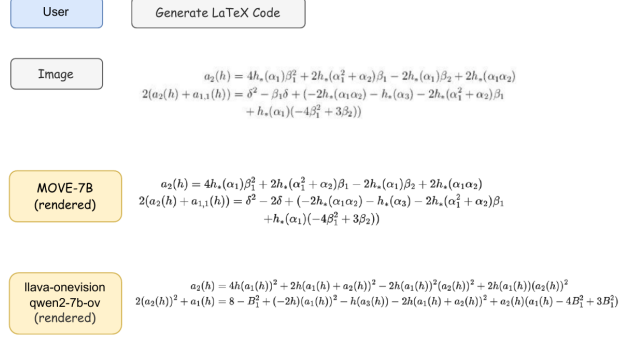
User

Generate LaTeX Code

Image

$a_2(h) = 4h_*(\alpha_1)\beta_1^2 + 2h_*(\alpha_1^2 + \alpha_2)\beta_1 - 2h_*(\alpha_1)\beta_2 + 2h_*(\alpha_1\alpha_2)$
$2(a_2(h) + a_{1,1}(h)) = \delta^2 - \beta_1\delta + (-2h_*(\alpha_1\alpha_2) - h_*(\alpha_3) - 2h_*(\alpha_1^2 + \alpha_2)\beta_1 + h_*(\alpha_1)(-4\beta_1^2 + 3\beta_2))$

MOVE-7B (rendered)

$a_2(h) = 4h_*(\alpha_1)\beta_1^2 + 2h_*(\alpha_1^2 + \alpha_2)\beta_1 - 2h_*(\alpha_1)\beta_2 + 2h_*(\alpha_1\alpha_2)$
$2(a_2(h) + a_{1,1}(h)) = \delta^2 - 2\delta + (-2h_*(\alpha_1\alpha_2) - h_*(\alpha_3) - 2h_*(\alpha_1^2 + \alpha_2)\beta_1 + h_*(\alpha_1)(-4\beta_1^2 + 3\beta_2))$

llava-onevision qwen2-7b-ov (rendered)

$a_2(h) = 4h(a_1(h))^2 + 2h(a_1(h) + a_2(h))^2 - 2h(a_1(h))^2(a_2(h))^2 + 2h(a_1(h))(a_2(h))^2$
$2(a_2(h))^2 + a_1(h) = 8 - B_1^2 + (-2h)(a_1(h))^2 - h(a_3(h)) - 2h(a_1(h) + a_2(h))^2 + a_2(h)(a_1(h) - 4B_1^2 + 3B_1^2)$